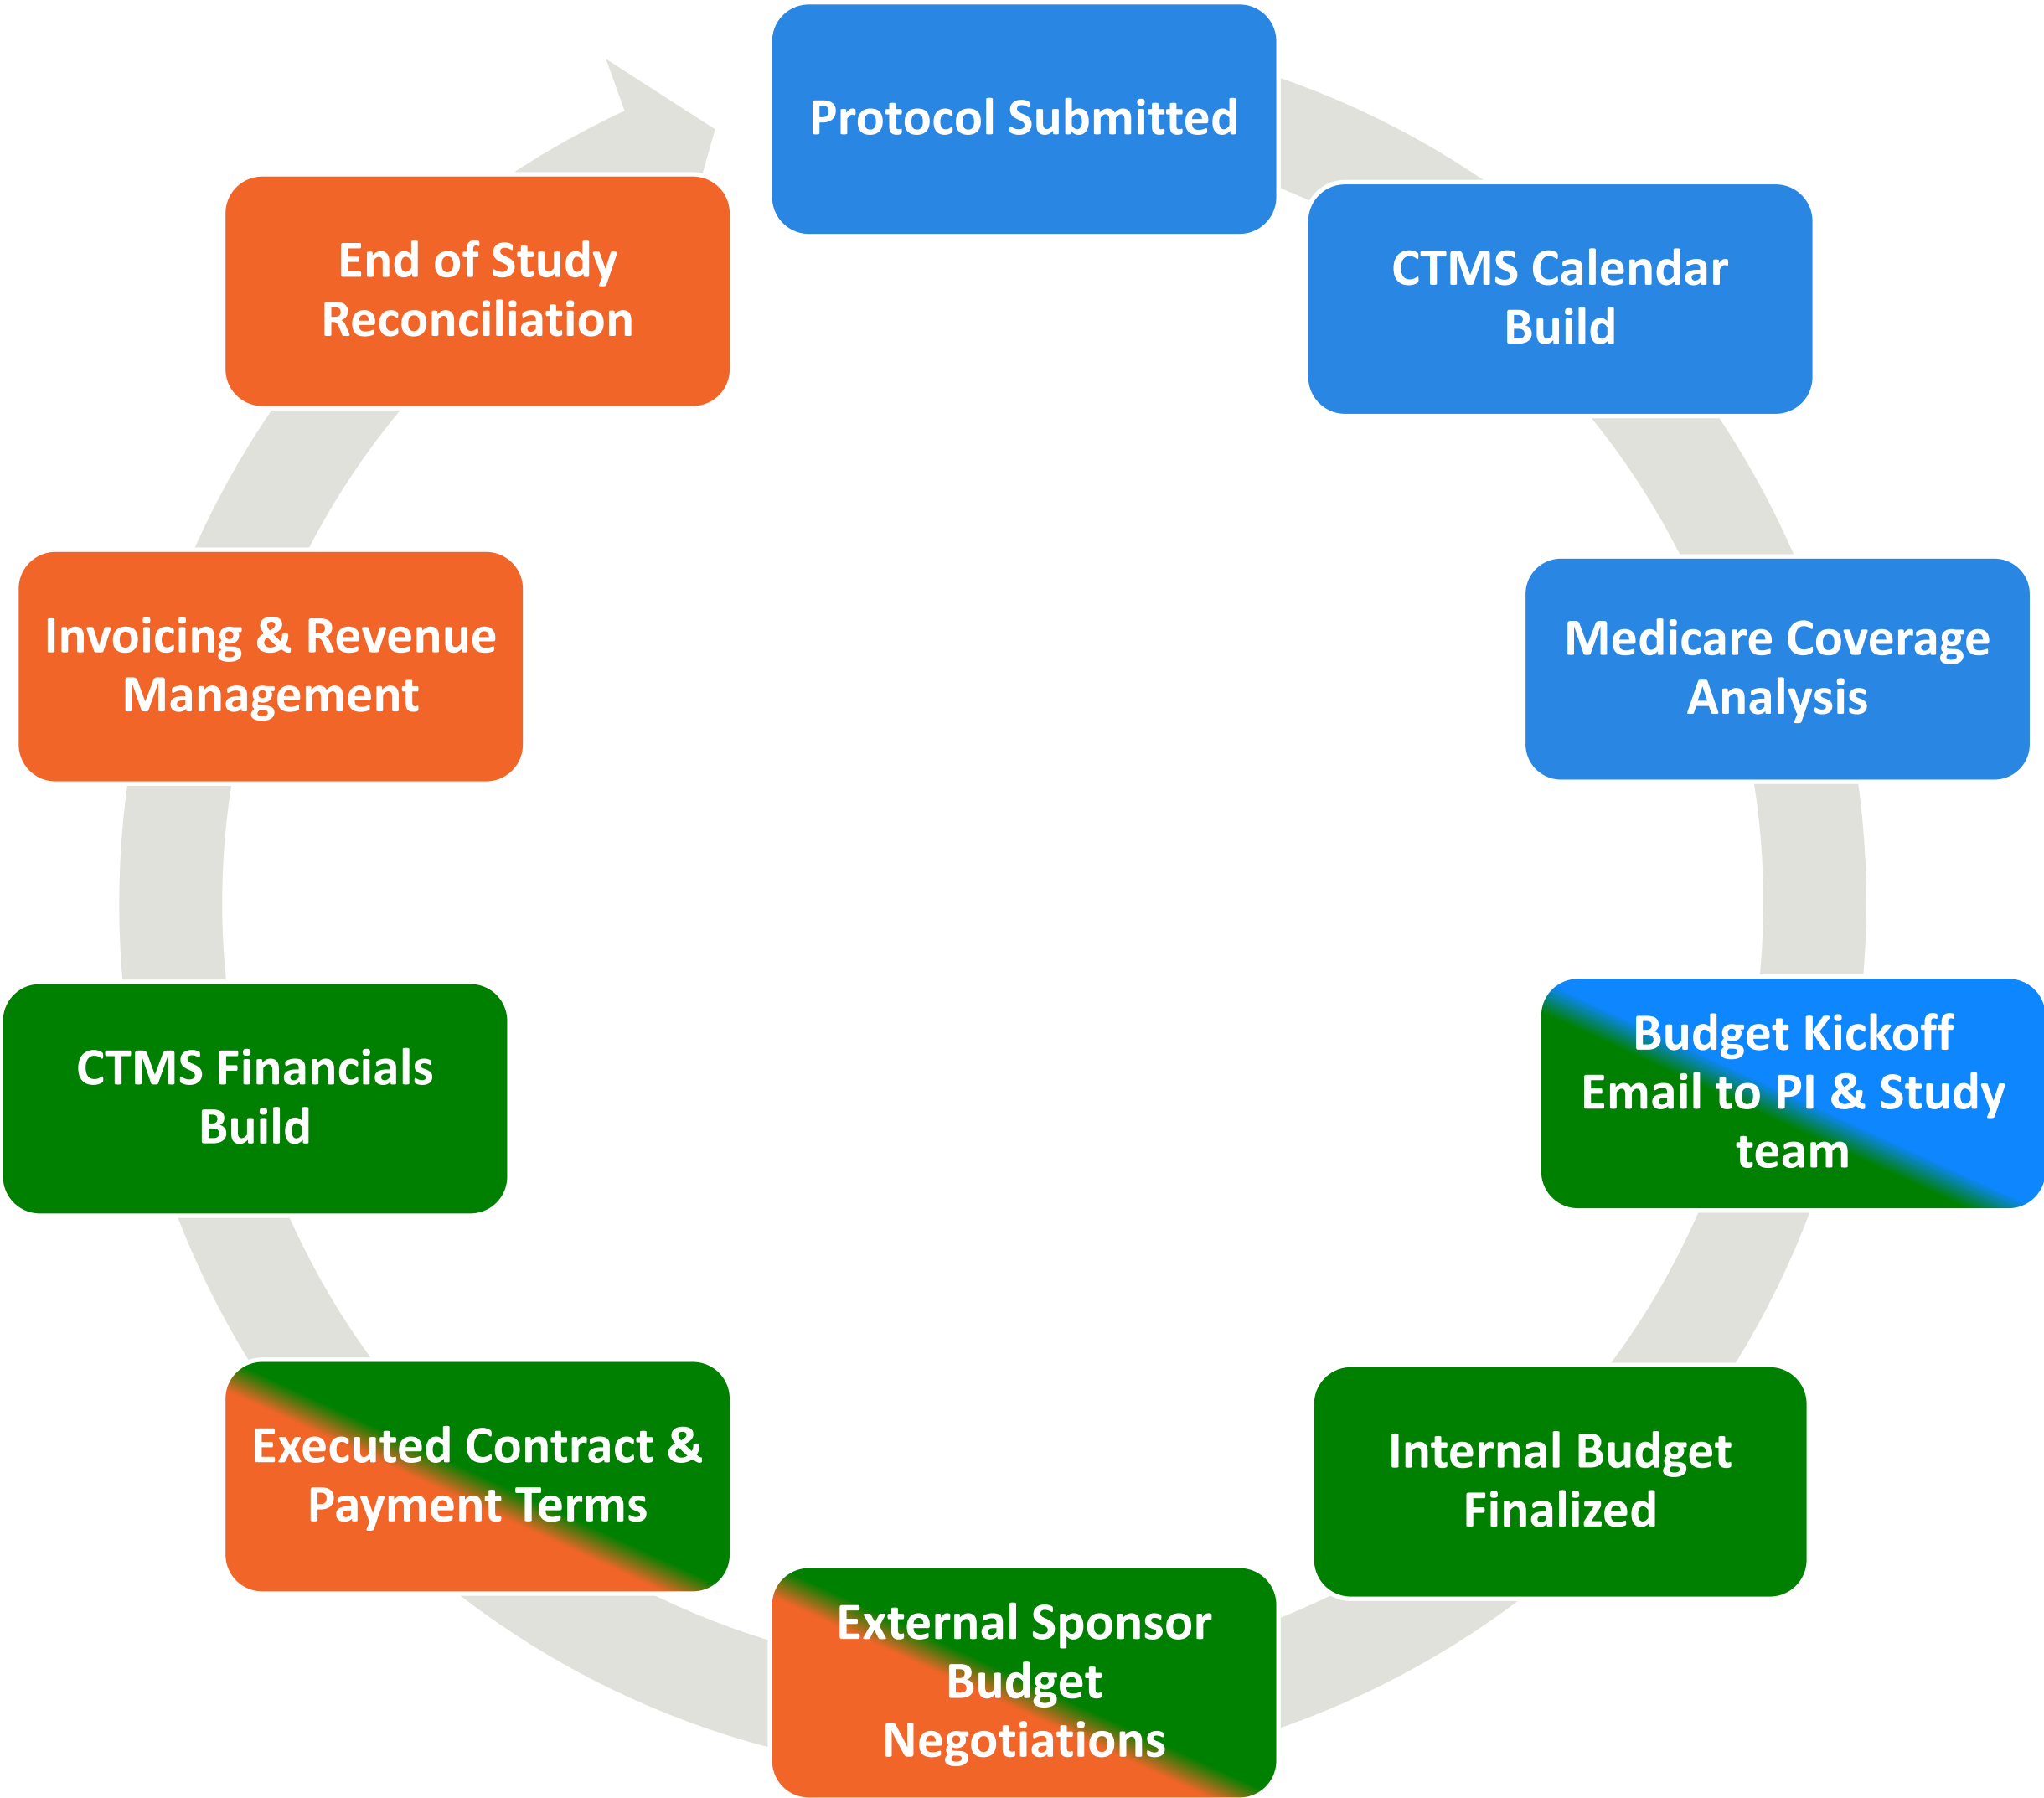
Protocol Submitted

CTMS Calendar Build

Medicare Coverage Analysis

Budget Kickoff Email to PI & Study team

Internal Budget Finalized

External Sponsor Budget Negotiations

Executed Contract & Payment Terms

CTMS Financials Build

Invoicing & Revenue Management

End of Study Reconciliation